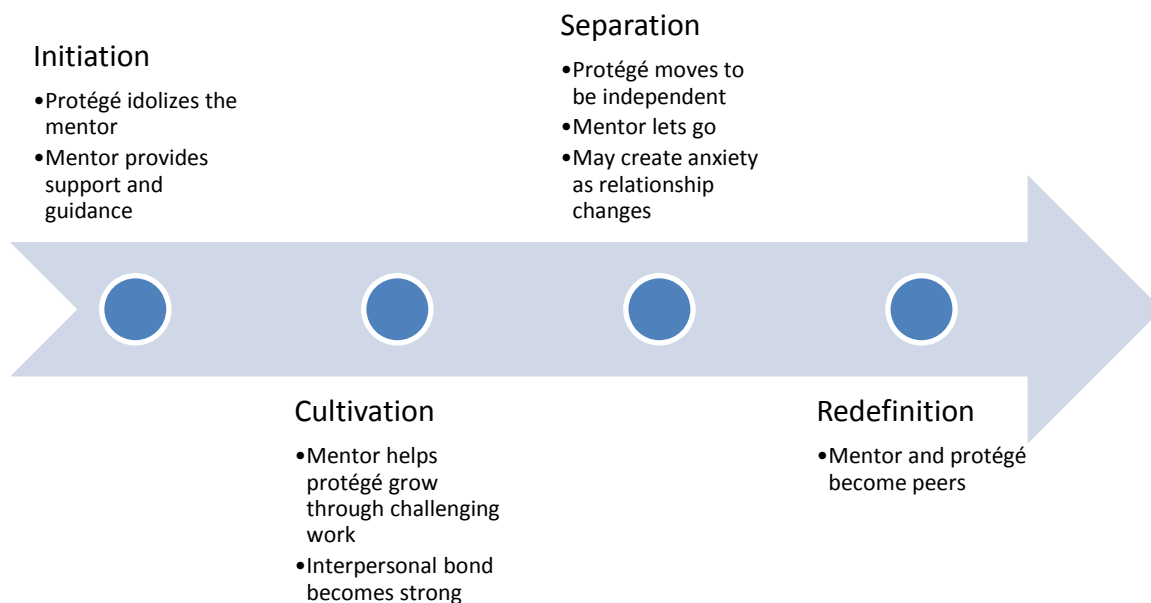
Initiation

•Protégé idolizes the mentor
•Mentor provides support and guidance

Cultivation

•Mentor helps protégé grow through challenging work
•Interpersonal bond becomes strong

Separation

•Protégé moves to be independent
•Mentor lets go
•May create anxiety as relationship changes

Redefinition

•Mentor and protégé become peers